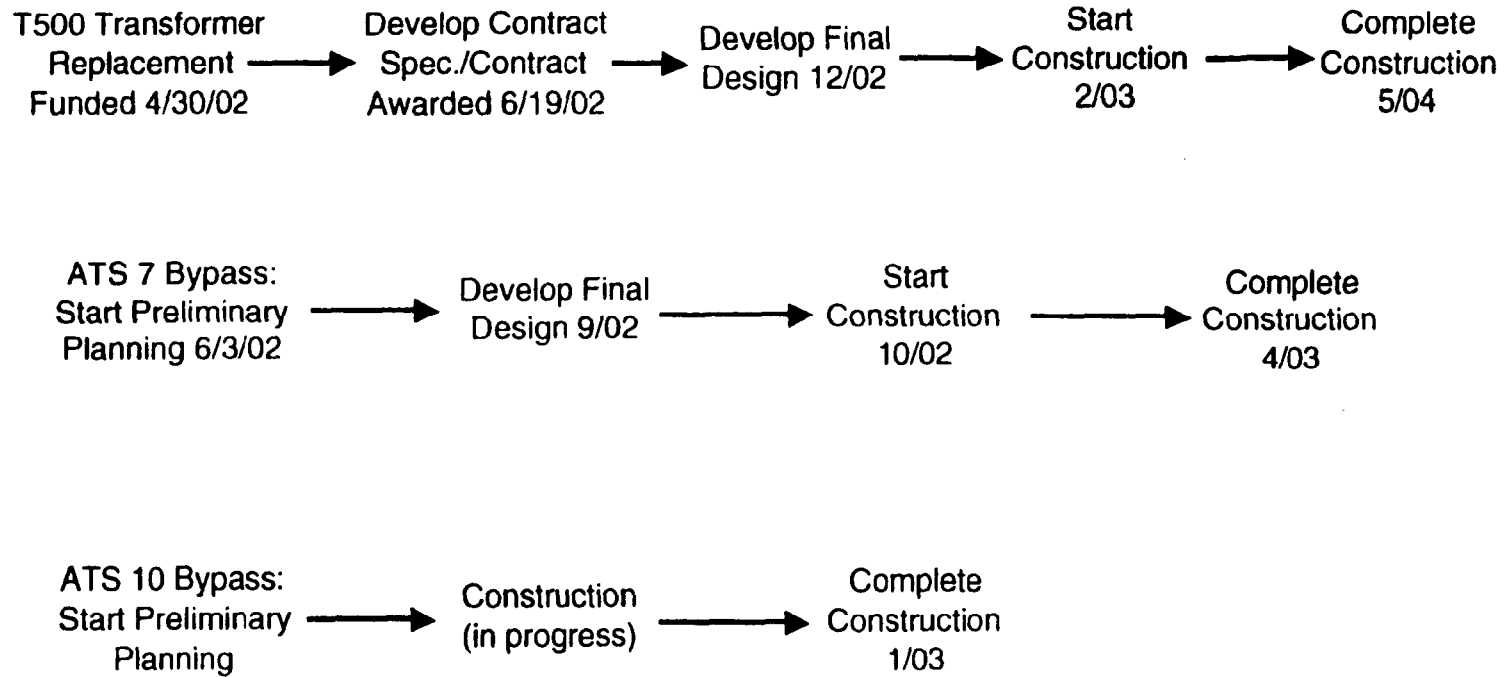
T500 Transformer Replacement Funded 4/30/02

Develop Contract Spec./Contract Awarded 6/19/02

Develop Final Design 12/02

Start Construction 2/03

Complete Construction 5/04

ATS 7 Bypass: Start Preliminary Planning 6/3/02

Develop Final Design 9/02

Start Construction 10/02

Complete Construction 4/03

ATS 10 Bypass: Start Preliminary Planning

Construction (in progress)

Complete Construction 1/03